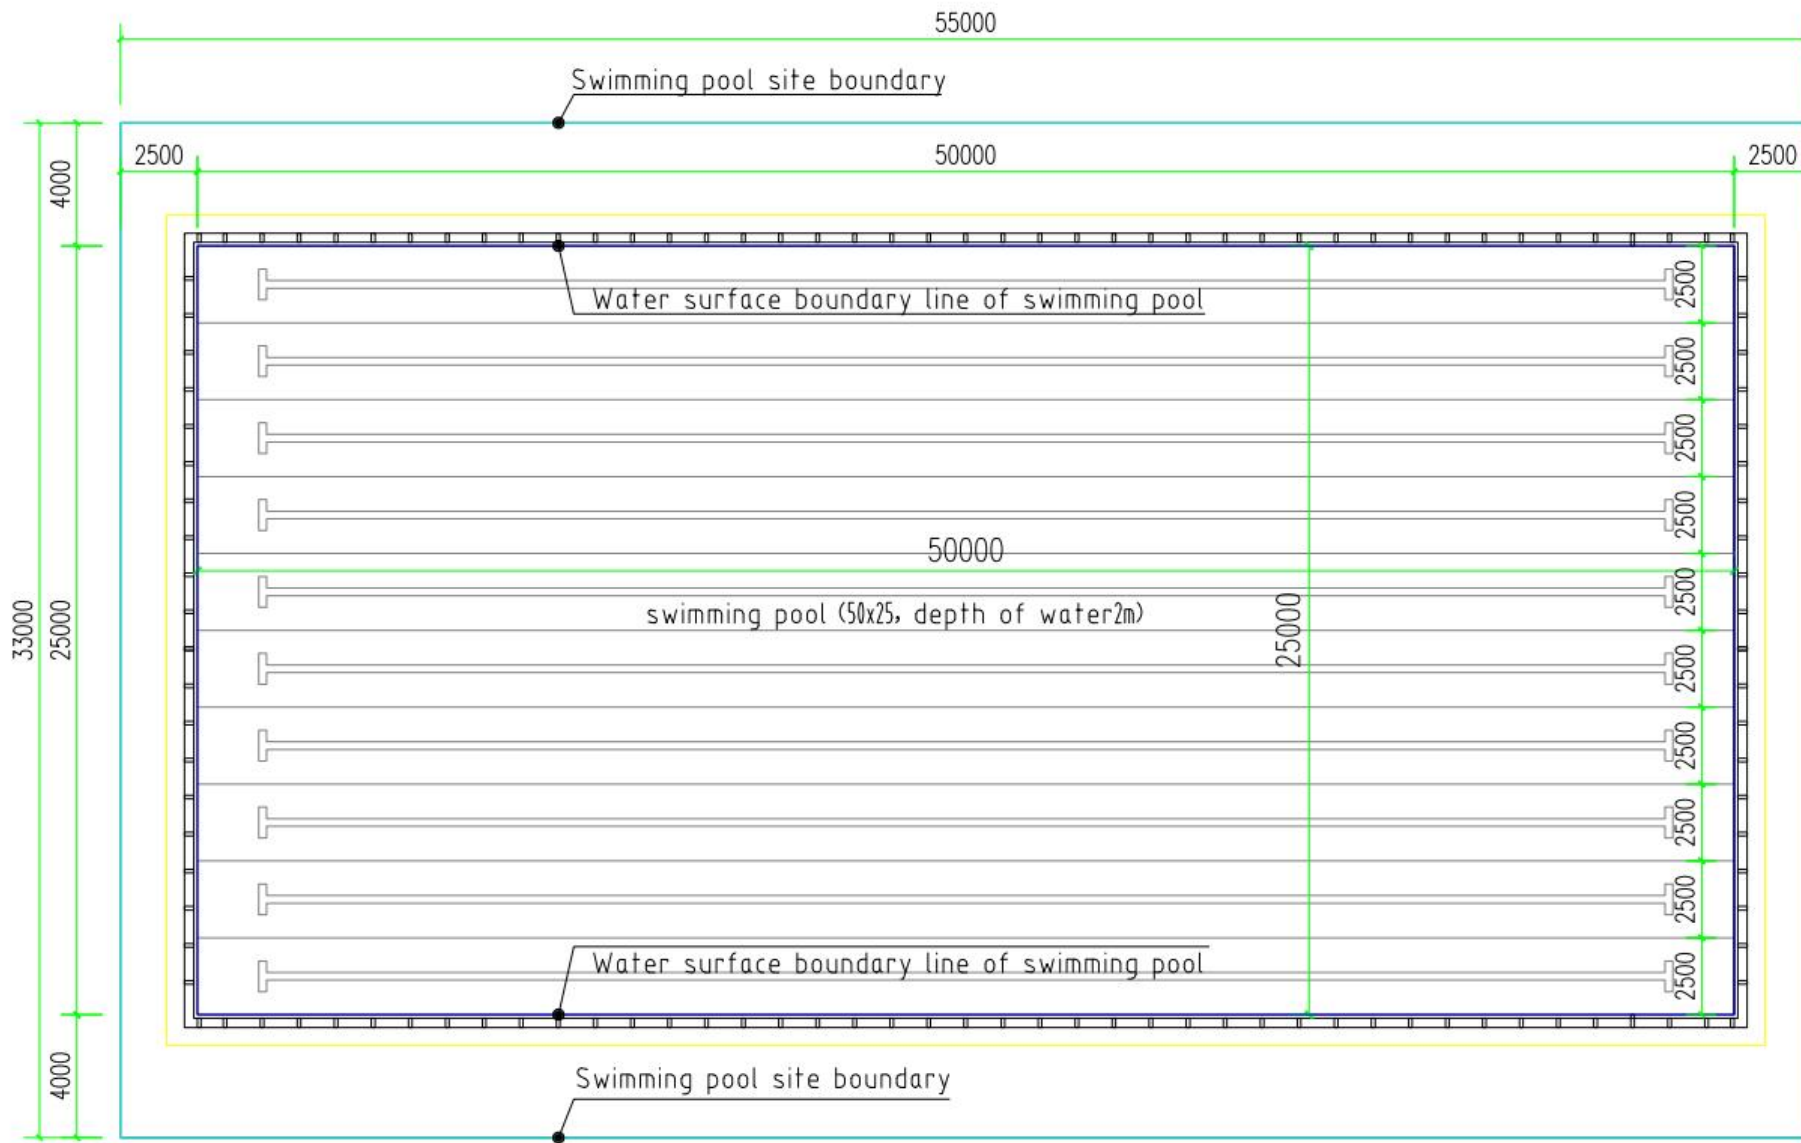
55000

Swimming pool site boundary

4000

2500

50000

2500

Water surface boundary line of swimming pool

2500
2500
2500
2500

50000

33000

25000

swimming pool (50x25, depth of water2m)

25000

2500
2500
2500
2500
2500
2500

Water surface boundary line of swimming pool

4000

Swimming pool site boundary